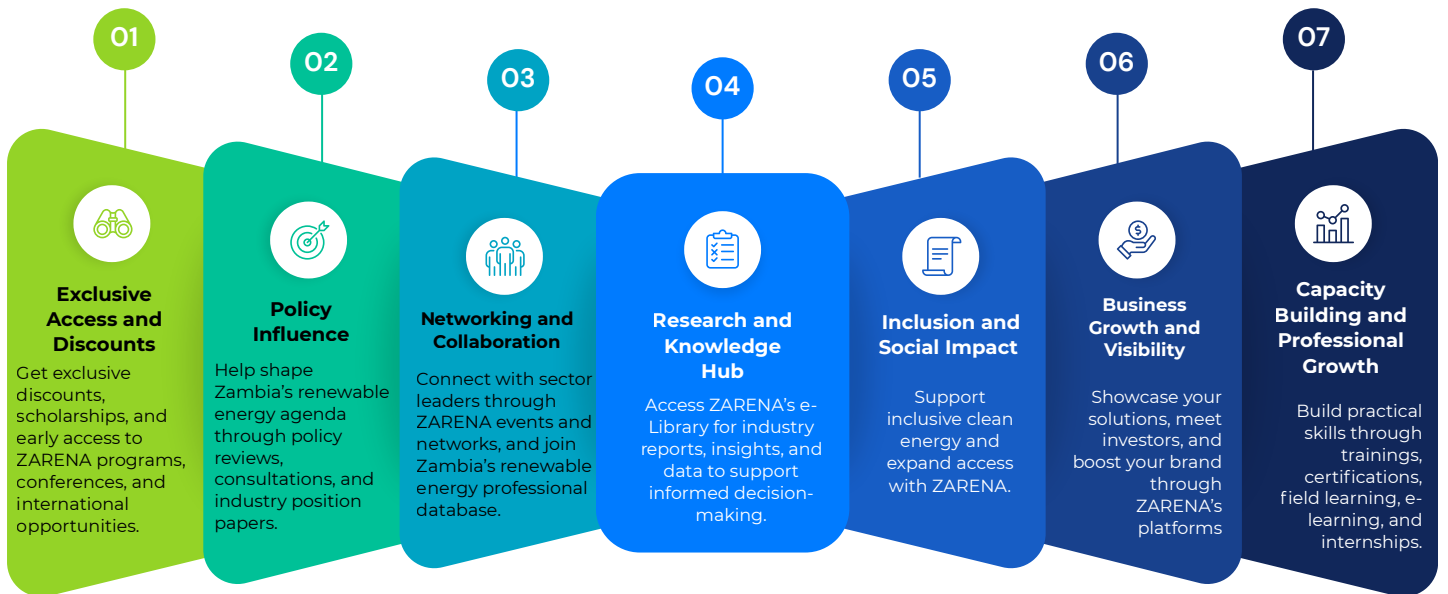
01

Exclusive Access and Discounts

Get exclusive discounts, scholarships, and early access to ZARENA programs, conferences, and international opportunities.

02

Policy Influence

Help shape Zambia's renewable energy agenda through policy reviews, consultations, and industry position papers.

03

Networking and Collaboration

Connect with sector leaders through ZARENA events and networks, and join Zambia's renewable energy professional database.

04

Research and Knowledge Hub

Access ZARENA's e-Library for industry reports, insights, and data to support informed decision-making.

05

Inclusion and Social Impact

Support inclusive clean energy and expand access with ZARENA.

06

Business Growth and Visibility

Showcase your solutions, meet investors, and boost your brand through ZARENA's platforms

07

Capacity Building and Professional Growth

Build practical skills through trainings, certifications, field learning, e-learning, and internships.